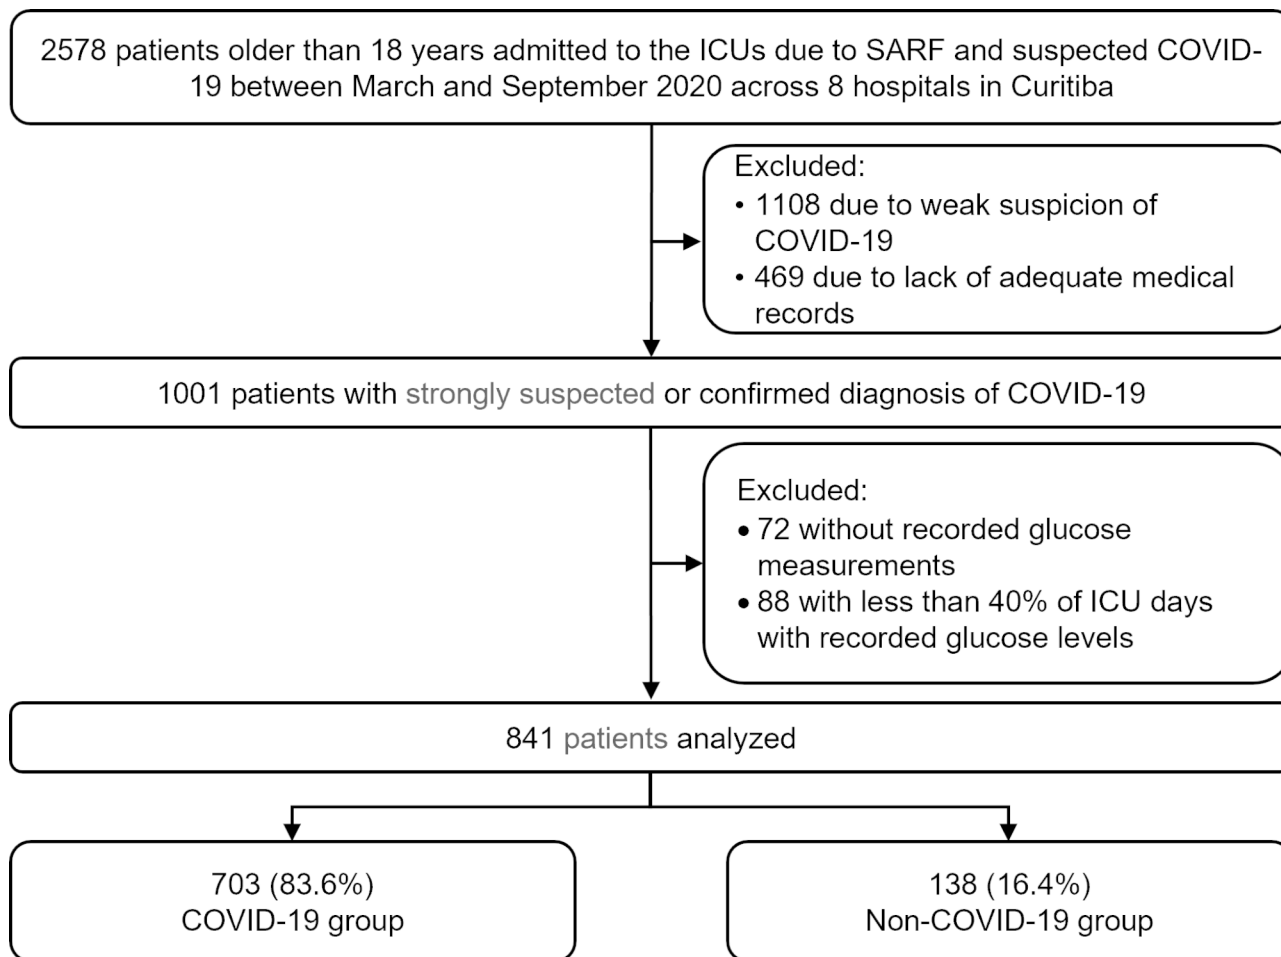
2578 patients older than 18 years admitted to the ICUs due to SARF and suspected COVID-19 between March and September 2020 across 8 hospitals in Curitiba

Excluded:
• 1108 due to weak suspicion of COVID-19
• 469 due to lack of adequate medical records

1001 patients with strongly suspected or confirmed diagnosis of COVID-19

Excluded:
• 72 without recorded glucose measurements
• 88 with less than 40% of ICU days with recorded glucose levels

841 patients analyzed

703 (83.6%)
COVID-19 group

138 (16.4%)
Non-COVID-19 group